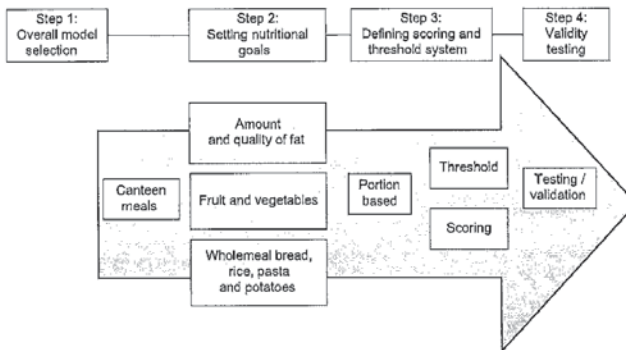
Step 1:
Overall model selection

Step 2:
Setting nutritional goals

Step 3:
Defining scoring and threshold system

Step 4:
Validity testing

Amount and quality of fat

Canteen meals

Fruit and vegetables

Wholemeal bread, rice, pasta and potatoes

Portion based

Threshold

Scoring

Testing / validation